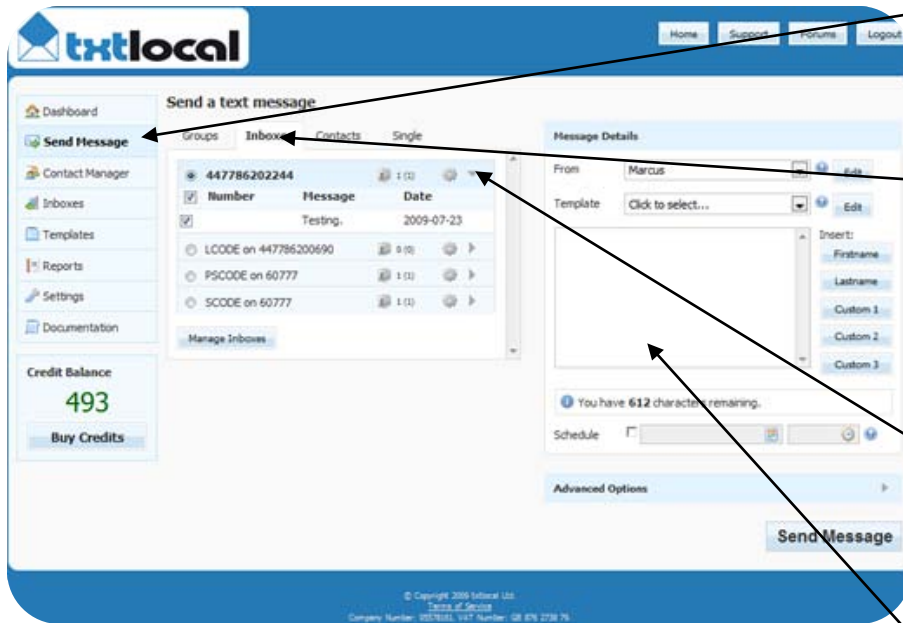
txtlocal

Home Support Forums Logout

Dashboard
Send Message
Contact Manager
Inboxes
Templates
Reports
Settings
Documentation

Credit Balance
493
Buy Credits

Send a text message

Groups Inboxes Contacts Single

447786202244 1 (1)

| Number | Message | Date |
|---|---|---|
| | Testing. | 2009-07-23 |

LCODE on 447786200690 0 (0)
PSCODE on 60777 1 (1)
SCODE on 60777 1 (1)

Manage Inboxes

Message Details

From Marcus Edit

Template Click to select... Edit

Insert:
Firstname
Lastname
Custom 1
Custom 2
Custom 3

You have 612 characters remaining.

Schedule

Advanced Options

Send Message

© Copyright 2009 txtlocal Ltd.
Terms of Service
Company Number: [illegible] VAT Number: GB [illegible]